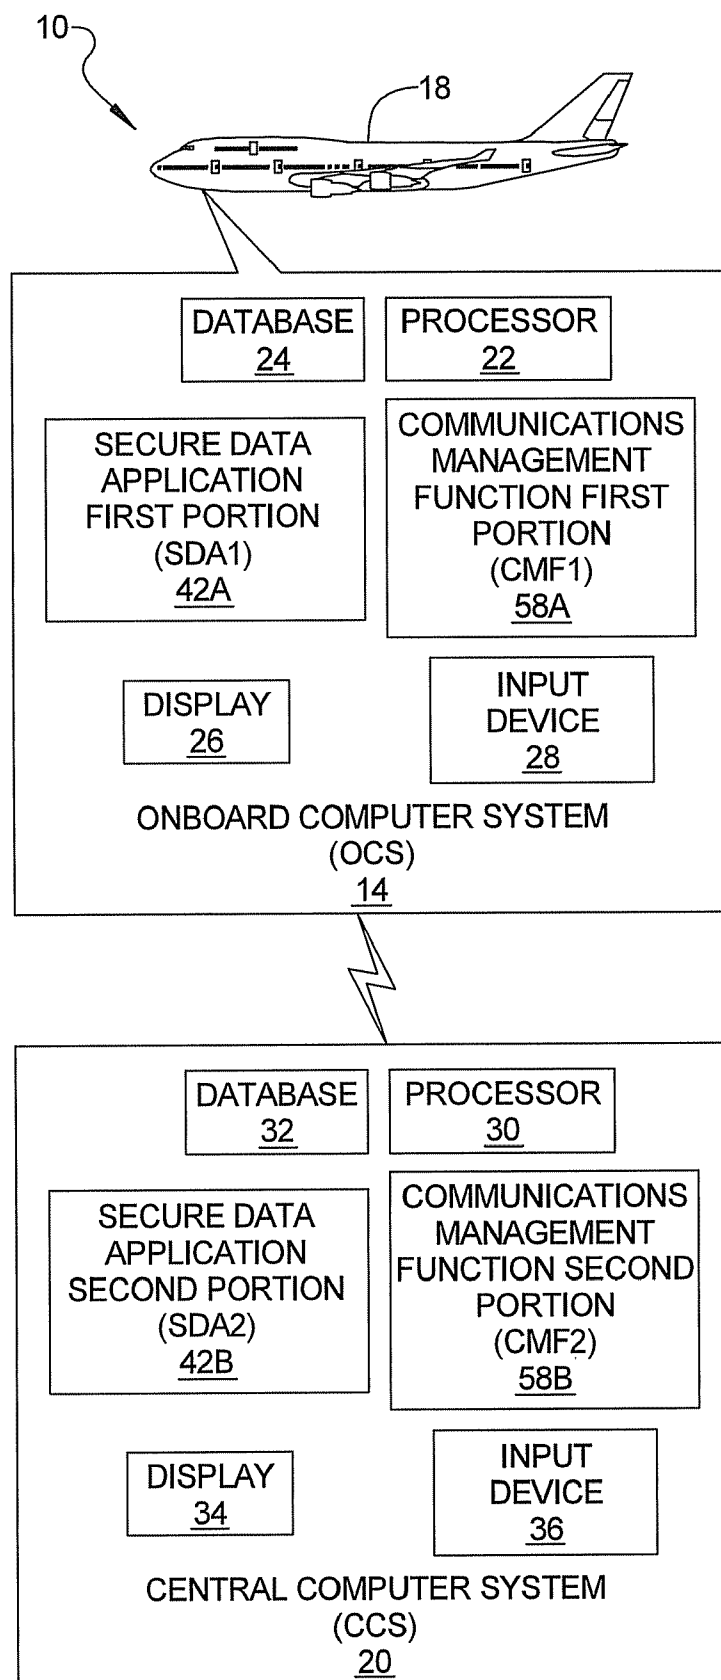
10

18

DATABASE
24

PROCESSOR
22

SECURE DATA APPLICATION FIRST PORTION (SDA1)
42A

COMMUNICATIONS MANAGEMENT FUNCTION FIRST PORTION (CMF1)
58A

DISPLAY
26

INPUT DEVICE
28

ONBOARD COMPUTER SYSTEM (OCS)
14

DATABASE
32

PROCESSOR
30

SECURE DATA APPLICATION SECOND PORTION (SDA2)
42B

COMMUNICATIONS MANAGEMENT FUNCTION SECOND PORTION (CMF2)
58B

DISPLAY
34

INPUT DEVICE
36

CENTRAL COMPUTER SYSTEM (CCS)
20